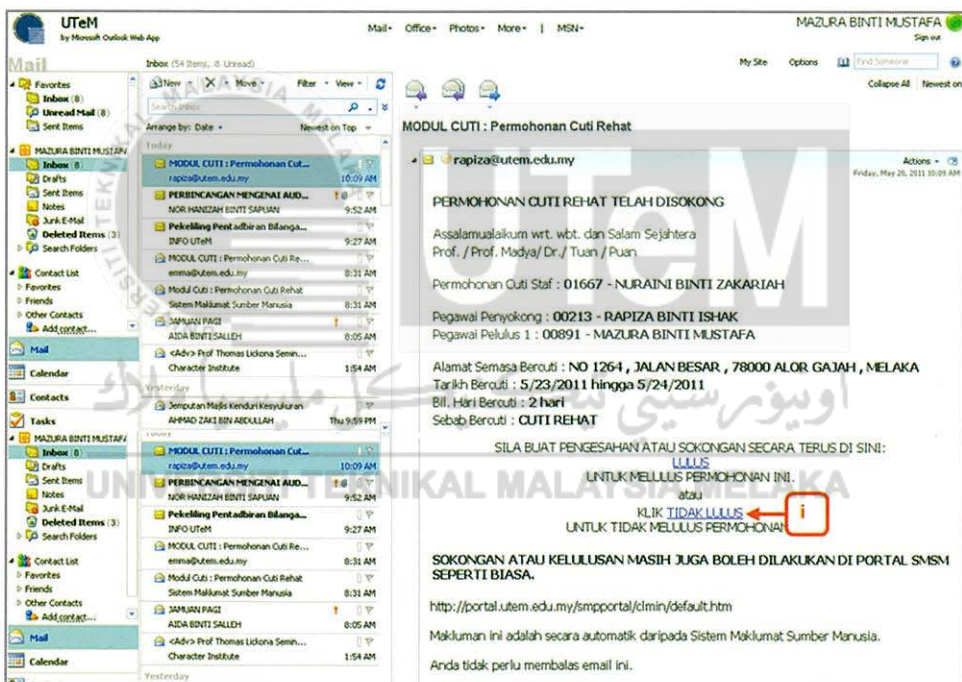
UTeM
by Microsoft Outlook Web App

Mail · Office · Photos · More · | MSN ·

MAZURA BINTI MUSTAFA
Sign out

My Site Options Find Someone

Mail

Inbox (54 Items, 8 Unread)

New · Move · Filter · View ·

Search Inbox

Arrange by: Date · Newest on Top

Favorites
Inbox (8)
Unread Mail (8)
Sent Items

MAZURA BINTI MUSTAFA
Inbox (8)
Drafts
Sent Items
Notes
Junk E-Mail
Deleted Items (3)
Search Folders

Contact List
Favorites
Friends
Other Contacts
Add contact...

Mail
Calendar
Contacts
Tasks

MAZURA BINTI MUSTAFA
Inbox (8)
Drafts
Sent Items
Notes
Junk E-Mail
Deleted Items (3)
Search Folders

Contact List
Favorites
Friends
Other Contacts
Add contact...

Mail
Calendar

Today
MODUL CUTI : Permohonan Cut...
rapiza@utem.edu.my 10:09 AM
PERBINCANGAN MENGENAI AUD...
NOR HANIZAH BINTI SAPUAN 9:52 AM
Pekeliling Pentadbiran Bilanga...
INFO UTeM 9:27 AM
MODUL CUTI : Permohonan Cuti Re...
emma@utem.edu.my 8:31 AM
Modul Cuti : Permohonan Cuti Rehat
Sistem Maklumat Sumber Manusia 8:31 AM
JAMUAN PAGI
AIDA BINTI SALLEH 8:05 AM
<Adv> Prof Thomas Lickona Semin...
Character Institute 1:54 AM
Yesterday
Jemputan Majlis Kenduri Kesyukuran
AHMAD ZAKI BIN ABDULLAH Thu 9:59 PM
Today
MODUL CUTI : Permohonan Cut...
rapiza@utem.edu.my 10:09 AM
PERBINCANGAN MENGENAI AUD...
NOR HANIZAH BINTI SAPUAN 9:52 AM
Pekeliling Pentadbiran Bilanga...
INFO UTeM 9:27 AM
MODUL CUTI : Permohonan Cuti Re...
emma@utem.edu.my 8:31 AM
Modul Cuti : Permohonan Cuti Rehat
Sistem Maklumat Sumber Manusia 8:31 AM
JAMUAN PAGI
AIDA BINTI SALLEH 8:05 AM
<Adv> Prof Thomas Lickona Semin...
Character Institute 1:54 AM
Yesterday

Collapse All Newest on

MODUL CUTI : Permohonan Cuti Rehat

rapiza@utem.edu.my
Actions ·
Friday, May 20, 2011 10:09 AM

PERMOHONAN CUTI REHAT TELAH DISOKONG

Assalamualaikum wrt. wbt. dan Salam Sejahtera
Prof. / Prof. Madya/ Dr./ Tuan / Puan

Permohonan Cuti Staf : 01667 - NURAINI BINTI ZAKARIAH

Pegawai Penyokong : 00213 - RAPIZA BINTI ISHAK
Pegawai Pelulus 1 : 00891 - MAZURA BINTI MUSTAFA

Alamat Semasa Bercuti : NO 1264 , JALAN BESAR , 78000 ALOR GAJAH , MELAKA
Tarikh Bercuti : 5/23/2011 hingga 5/24/2011
Bil. Hari Bercuti : 2 hari
Sebab Bercuti : CUTI REHAT

SILA BUAT PENGESAHAN ATAU SOKONGAN SECARA TERUS DI SINI:
LULUS
UNTUK MELULUS PERMOHONAN INI.
atau
KLIK TIDAK LULUS
UNTUK TIDAK MELULUS PERMOHONAN

i

SOKONGAN ATAU KELULUSAN MASIH JUGA BOLEH DILAKUKAN DI PORTAL SMSM SEPERTI BIASA.

http://portal.utem.edu.my/smpportal/clmin/default.htm

Makluman ini adalah secara automatik daripada Sistem Maklumat Sumber Manusia.

Anda tidak perlu membalas email ini.

UNIVERSITI TEKNIKAL MALAYSIA MELAKA